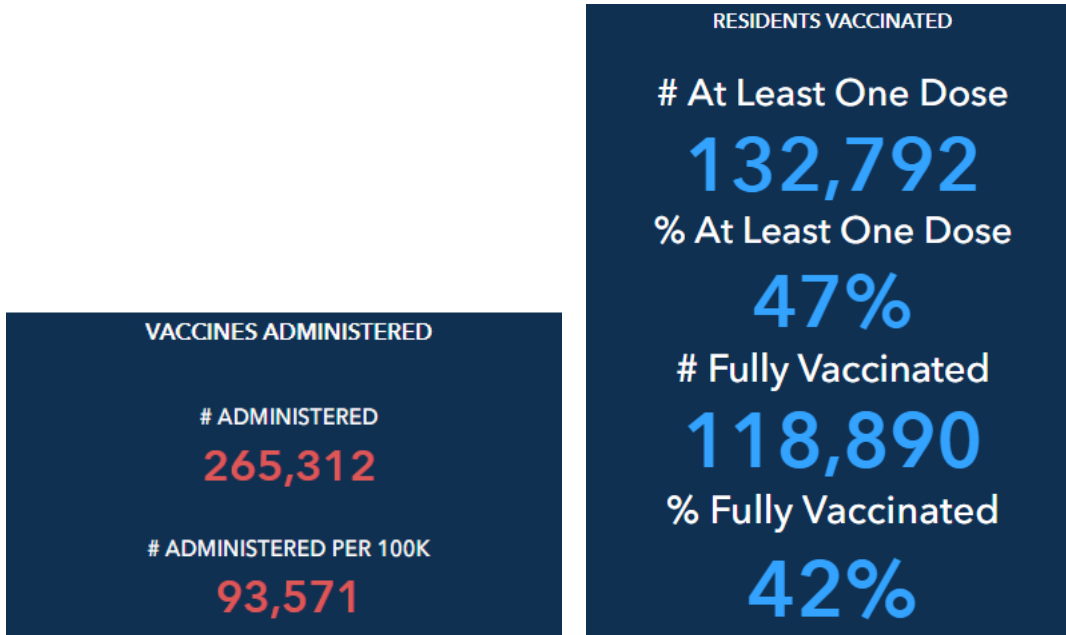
VACCINES ADMINISTERED

# ADMINISTERED
265,312

# ADMINISTERED PER 100K
93,571

RESIDENTS VACCINATED

# At Least One Dose
132,792

% At Least One Dose
47%

# Fully Vaccinated
118,890

% Fully Vaccinated
42%